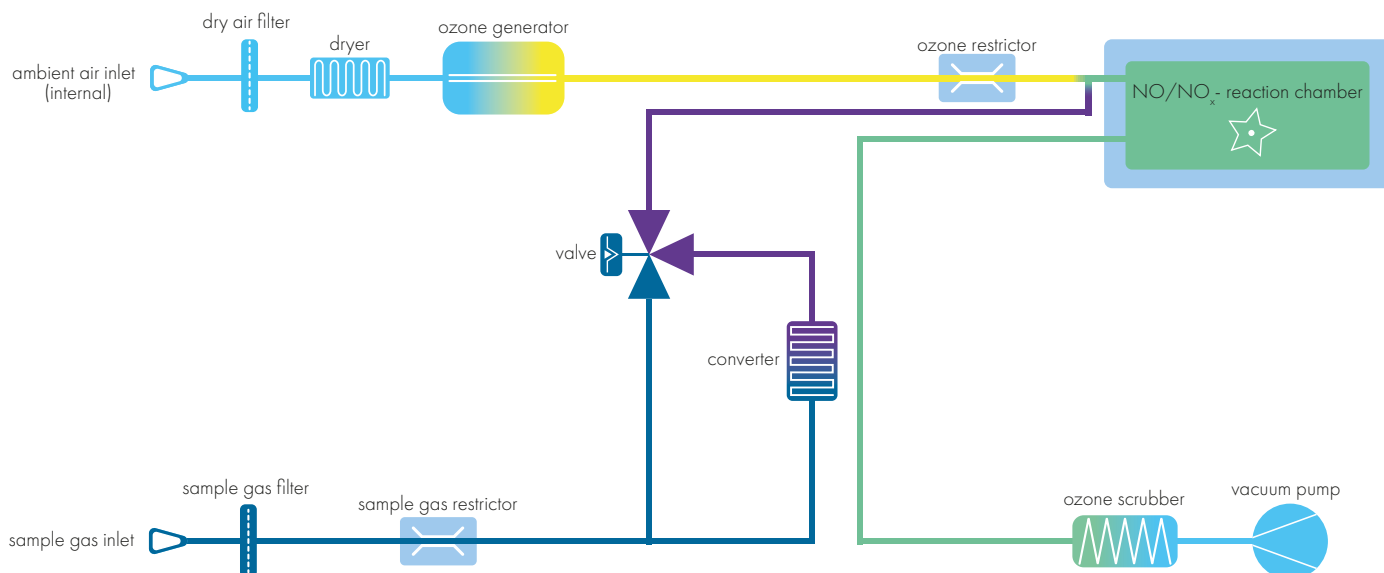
dry air filter

dryer

ozone generator

ozone restrictor

ambient air inlet (internal)

$NO/NO_x$ - reaction chamber

valve

converter

sample gas filter

sample gas restrictor

sample gas inlet

ozone scrubber

vacuum pump